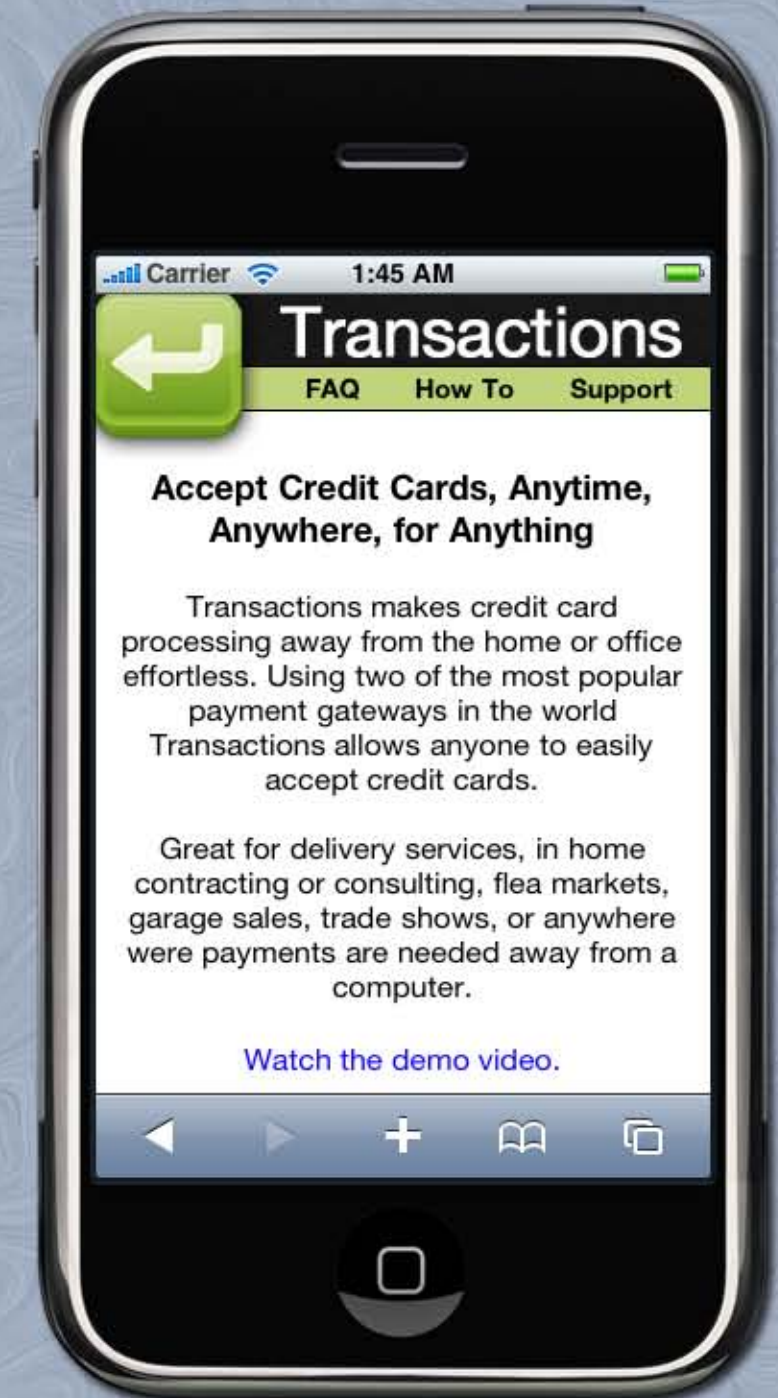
Carrier 1:45 AM

Transactions

FAQ How To Support

Accept Credit Cards, Anytime, Anywhere, for Anything

Transactions makes credit card processing away from the home or office effortless. Using two of the most popular payment gateways in the world Transactions allows anyone to easily accept credit cards.

Great for delivery services, in home contracting or consulting, flea markets, garage sales, trade shows, or anywhere were payments are needed away from a computer.

Watch the demo video.